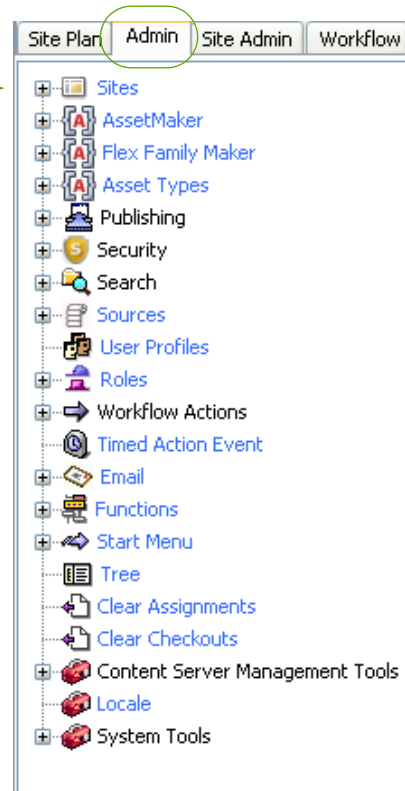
Site Plan | Admin | Site Admin | Workflow

Sites
AssetMaker
Flex Family Maker
Asset Types
Publishing
Security
Search
Sources
User Profiles
Roles
Workflow Actions
Timed Action Event
Email
Functions
Start Menu
Tree
Clear Assignments
Clear Checkouts
Content Server Management Tools
Locale
System Tools